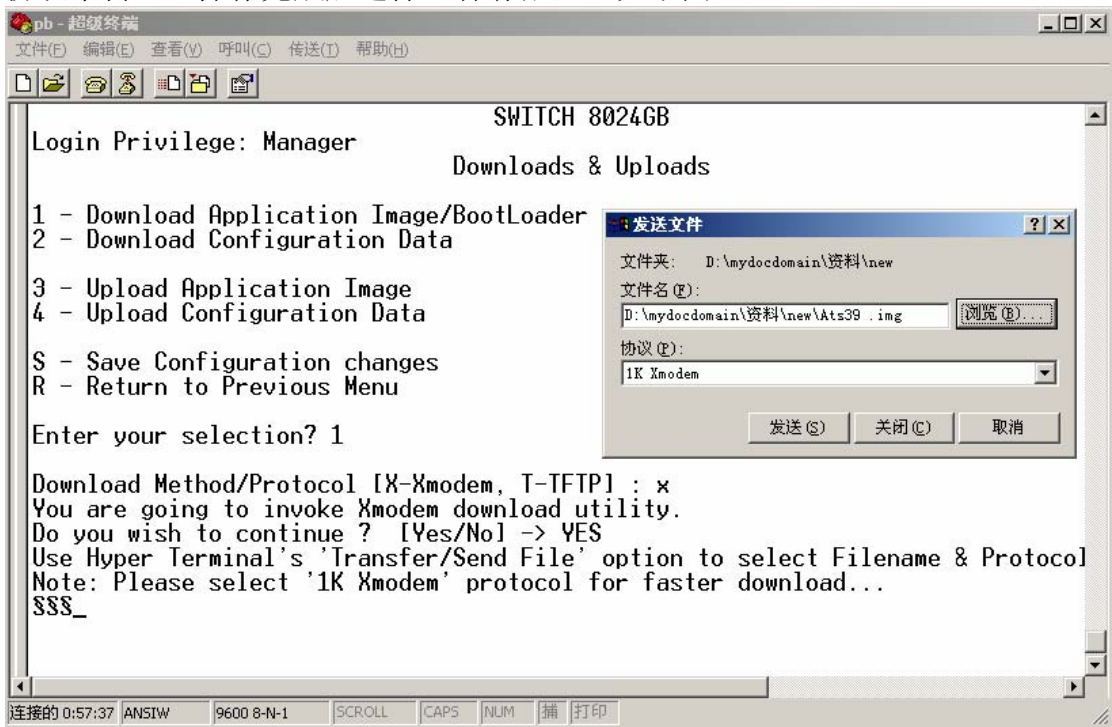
pb - 超级终端
文件(F) 编辑(E) 查看(V) 呼叫(C) 传送(T) 帮助(H)

SWITCH 8024GB
Login Privilege: Manager
Downloads & Uploads

1 - Download Application Image/BootLoader
2 - Download Configuration Data

3 - Upload Application Image
4 - Upload Configuration Data

S - Save Configuration changes
R - Return to Previous Menu

Enter your selection? 1

Download Method/Protocol [X-Xmodem, T-TFTP] : x
You are going to invoke Xmodem download utility.
Do you wish to continue ? [Yes/No] -> YES
Use Hyper Terminal's 'Transfer/Send File' option to select Filename & Protocol
Note: Please select '1K Xmodem' protocol for faster download...
§§§_

发送文件
文件夹: D:\mydocdomain\资料\new
文件名(F):
D:\mydocdomain\资料\new\Ats39 .img
浏览(B)...
协议(P):
1K Xmodem
发送(S) 关闭(C) 取消

连接的 0:57:37 ANSIW 9600 8-N-1 SCROLL CAPS NUM 捕 打印